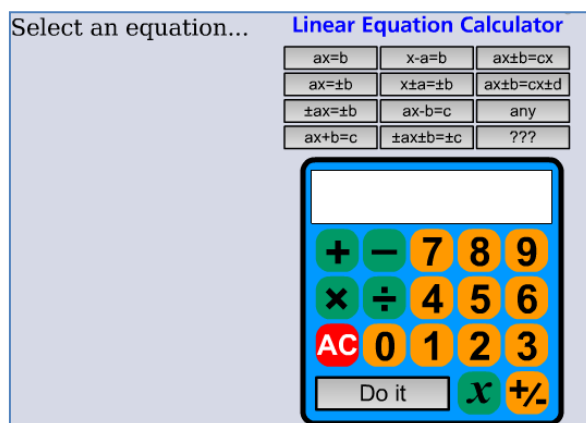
Select an equation...

Linear Equation Calculator

| ax=b | x-a=b | ax±b=cx |
|---|---|---|
| ax=±b | x±a=±b | ax±b=cx±d |
| ±ax=±b | ax-b=c | any |
| ax+b=c | ±ax±b=±c | ??? |

+ − 7 8 9
× ÷ 4 5 6
AC 0 1 2 3
Do it $x$ +/-